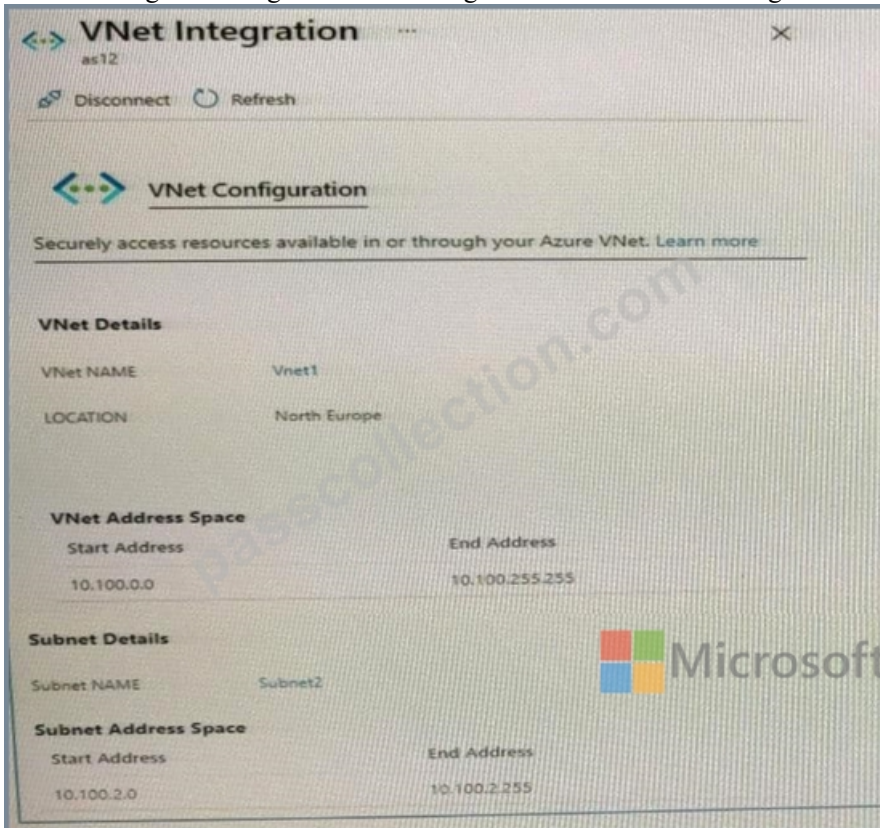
VNet Integration ...
as12

Disconnect Refresh

VNet Configuration

Securely access resources available in or through your Azure VNet. Learn more

VNet Details

VNet NAME Vnet1

LOCATION North Europe

VNet Address Space

| Start Address | End Address |
|---|---|
| 10.100.0.0 | 10.100.255.255 |

Subnet Details

Subnet NAME Subnet2

Subnet Address Space

| Start Address | End Address |
|---|---|
| 10.100.2.0 | 10.100.2.255 |

passcollection.com

Microsoft